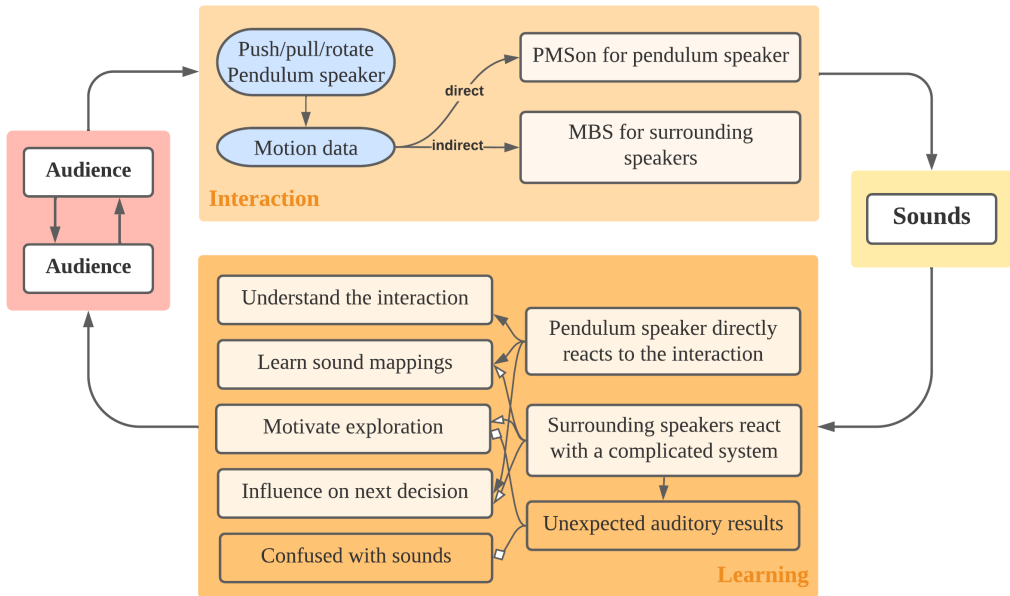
Push/pull/rotate Pendulum speaker

Motion data

direct

indirect

PMSon for pendulum speaker

MBS for surrounding speakers

Interaction

Audience

Audience

Sounds

Understand the interaction

Learn sound mappings

Motivate exploration

Influence on next decision

Confused with sounds

Pendulum speaker directly reacts to the interaction

Surrounding speakers react with a complicated system

Unexpected auditory results

Learning